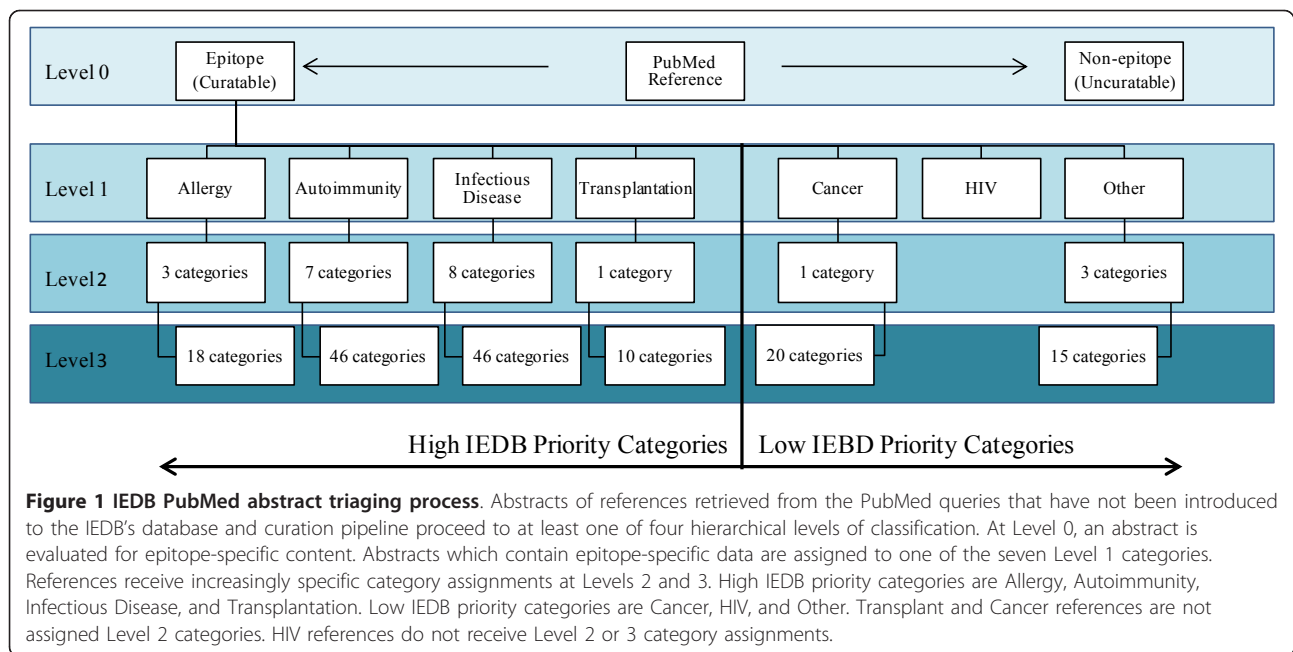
Level 0

Epitope (Curatable)

PubMed Reference

Non-epitope (Uncuratable)

Level 1

Allergy

Autoimmunity

Infectious Disease

Transplantation

Cancer

HIV

Other

Level 2

3 categories

7 categories

8 categories

1 category

1 category

3 categories

Level 3

18 categories

46 categories

46 categories

10 categories

20 categories

15 categories

High IEDB Priority Categories

Low IEBD Priority Categories

**Figure 1 IEDB PubMed abstract triaging process**. Abstracts of references retrieved from the PubMed queries that have not been introduced to the IEDB's database and curation pipeline proceed to at least one of four hierarchical levels of classification. At Level 0, an abstract is evaluated for epitope-specific content. Abstracts which contain epitope-specific data are assigned to one of the seven Level 1 categories. References receive increasingly specific category assignments at Levels 2 and 3. High IEDB priority categories are Allergy, Autoimmunity, Infectious Disease, and Transplantation. Low IEDB priority categories are Cancer, HIV, and Other. Transplant and Cancer references are not assigned Level 2 categories. HIV references do not receive Level 2 or 3 category assignments.